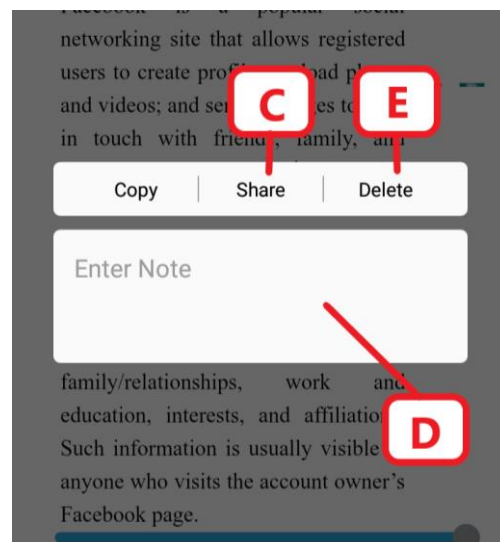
Facebook is a popular social networking site that allows registered users to create profi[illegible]load p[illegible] and videos; and se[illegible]es t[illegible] in touch with frien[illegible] family, a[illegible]

C

E

Copy

Share

Delete

Enter Note

family/relationships, work and education, interests, and affiliatio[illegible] Such information is usually visible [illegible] anyone who visits the account owner's Facebook page.

D